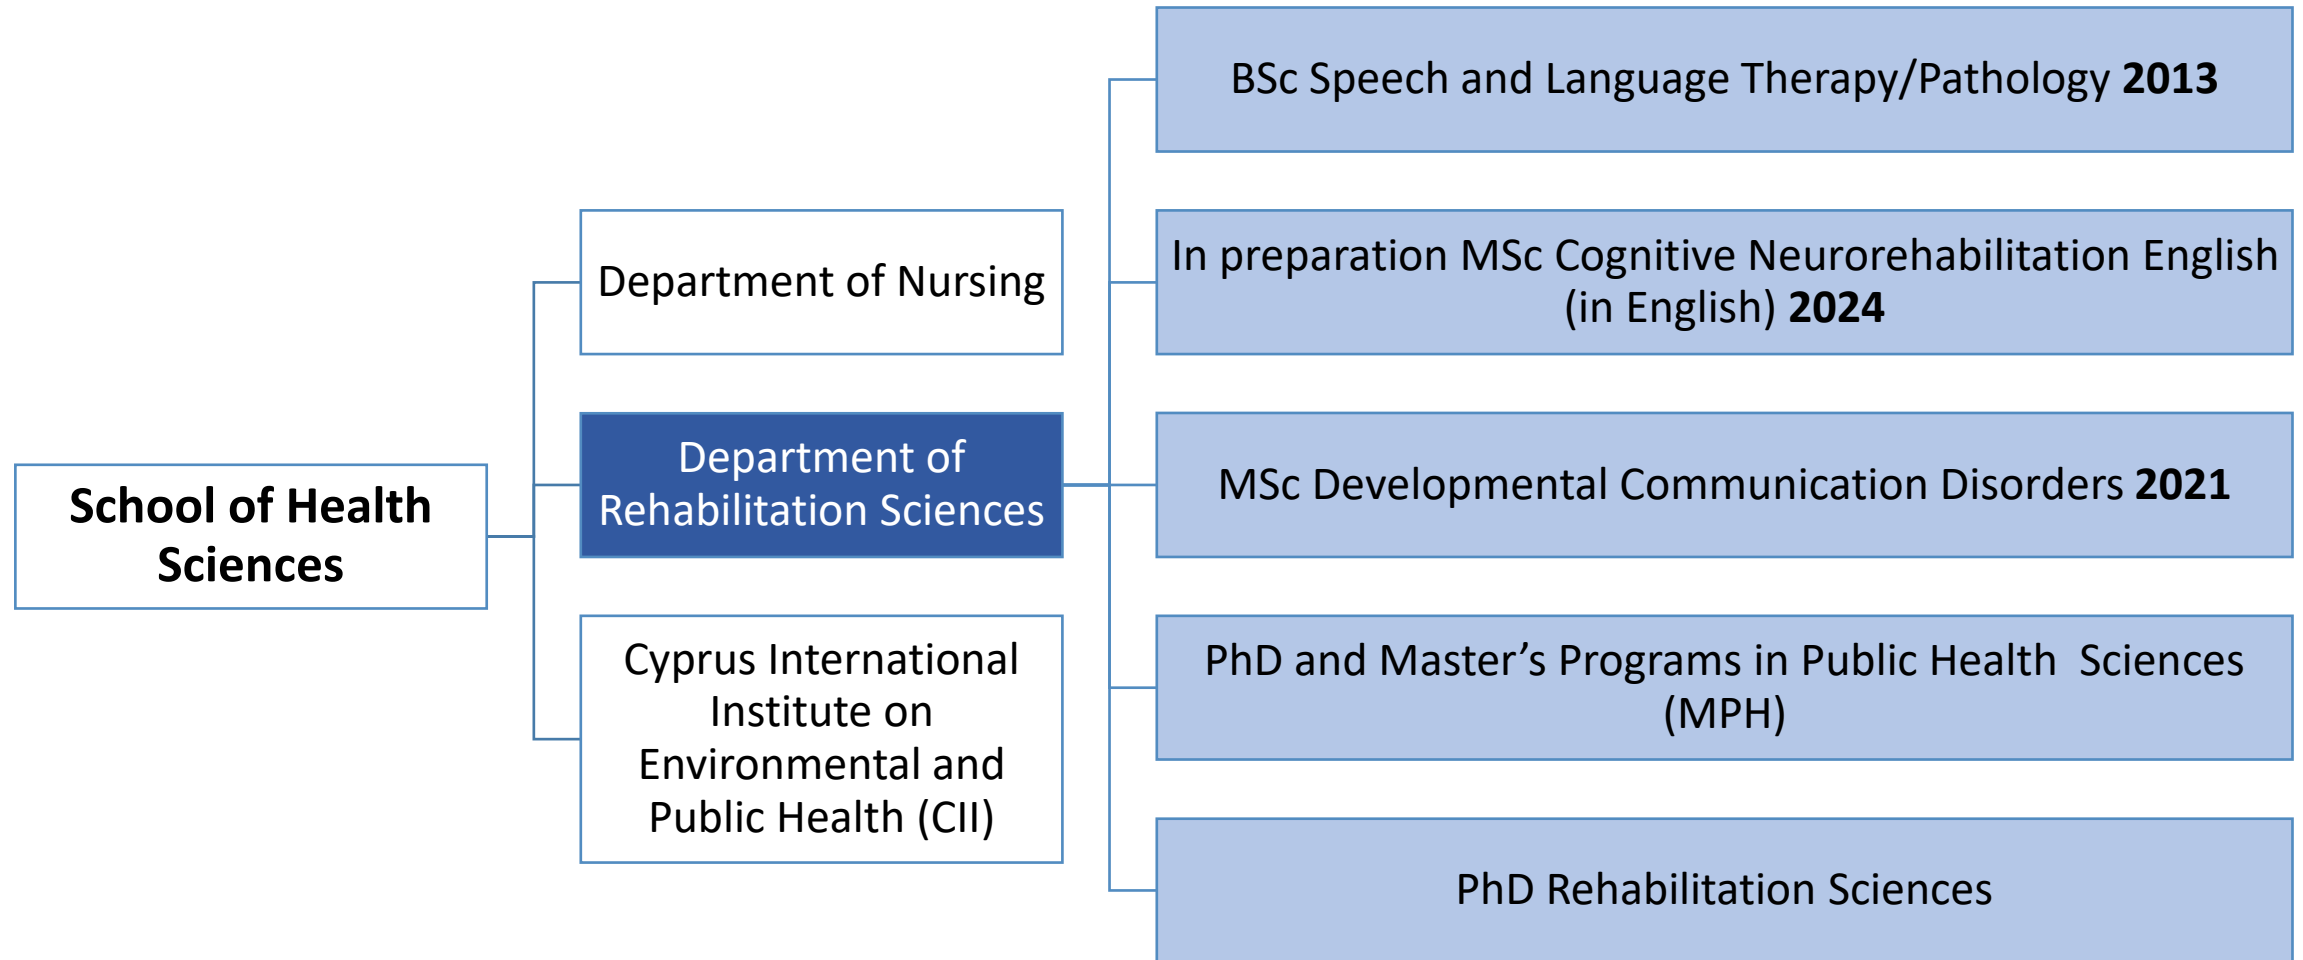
School of Health Sciences

Department of Nursing

Department of Rehabilitation Sciences

Cyprus International Institute on Environmental and Public Health (CII)

BSc Speech and Language Therapy/Pathology **2013**

In preparation MSc Cognitive Neurorehabilitation English (in English) **2024**

MSc Developmental Communication Disorders **2021**

PhD and Master's Programs in Public Health Sciences (MPH)

PhD Rehabilitation Sciences